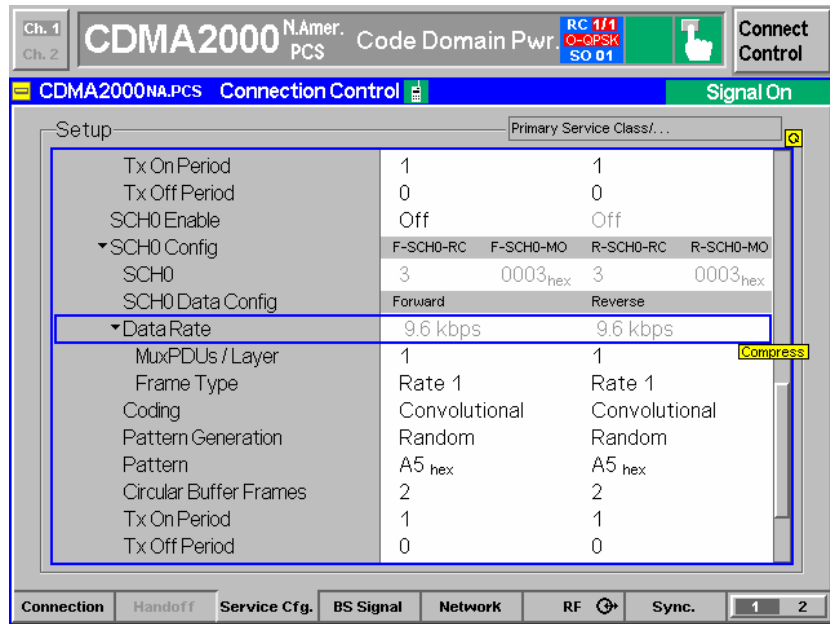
Ch. 1
Ch. 2
CDMA2000 N.Amer. PCS
Code Domain Pwr.
RC 1/1
O-QPSK
SO 01
Connect Control

CDMA2000NA.PCS Connection Control
Signal On

Setup
Primary Service Class/...

| | | | | |
|---|---|---|---|---|
| Tx On Period | 1 | | 1 | |
| Tx Off Period | 0 | | 0 | |
| SCH0 Enable | Off | | Off | |
| ▾SCH0 Config | F-SCH0-RC | F-SCH0-MO | R-SCH0-RC | R-SCH0-MO |
| SCH0 | 3 | $0003_{hex}$ | 3 | $0003_{hex}$ |
| SCH0 Data Config | Forward | | Reverse | |
| ▾Data Rate | 9.6 kbps | | 9.6 kbps | |
| MuxPDUs / Layer | 1 | | 1 | |
| Frame Type | Rate 1 | | Rate 1 | |
| Coding | Convolutional | | Convolutional | |
| Pattern Generation | Random | | Random | |
| Pattern | $A5_{hex}$ | | $A5_{hex}$ | |
| Circular Buffer Frames | 2 | | 2 | |
| Tx On Period | 1 | | 1 | |
| Tx Off Period | 0 | | 0 | |

Compress

Connection | Handoff | Service Cfg. | BS Signal | Network | RF | Sync. | 1 | 2